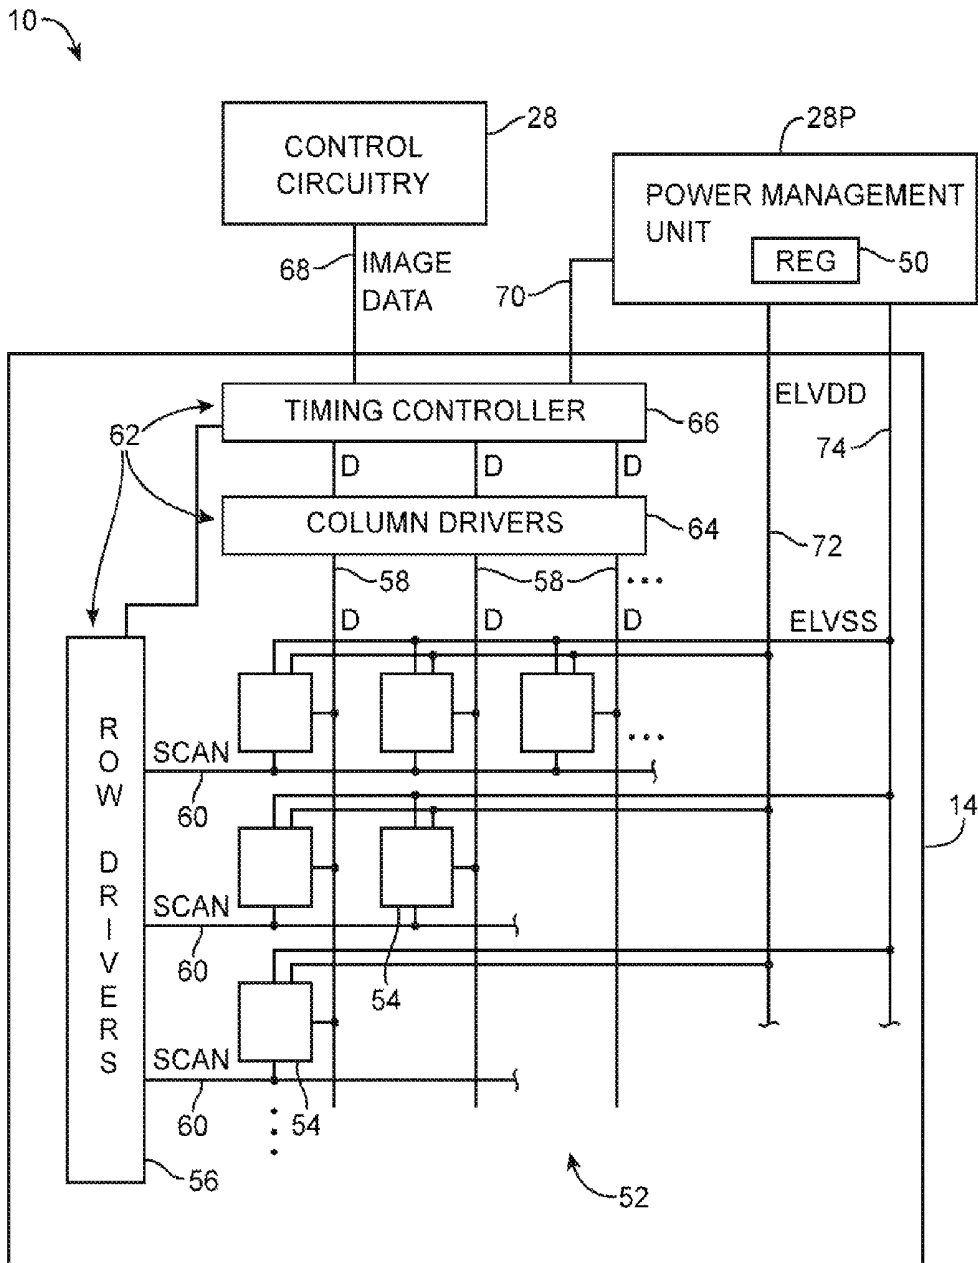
10

CONTROL CIRCUITRY

28

28P

POWER MANAGEMENT UNIT

REG

50

68

IMAGE DATA

70

TIMING CONTROLLER

66

ELVDD

74

62

D

D

D

COLUMN DRIVERS

64

72

58

58

D

D

D

ELVSS

ROW DRIVERS

SCAN

60

14

SCAN

60

54

SCAN

60

54

56

52